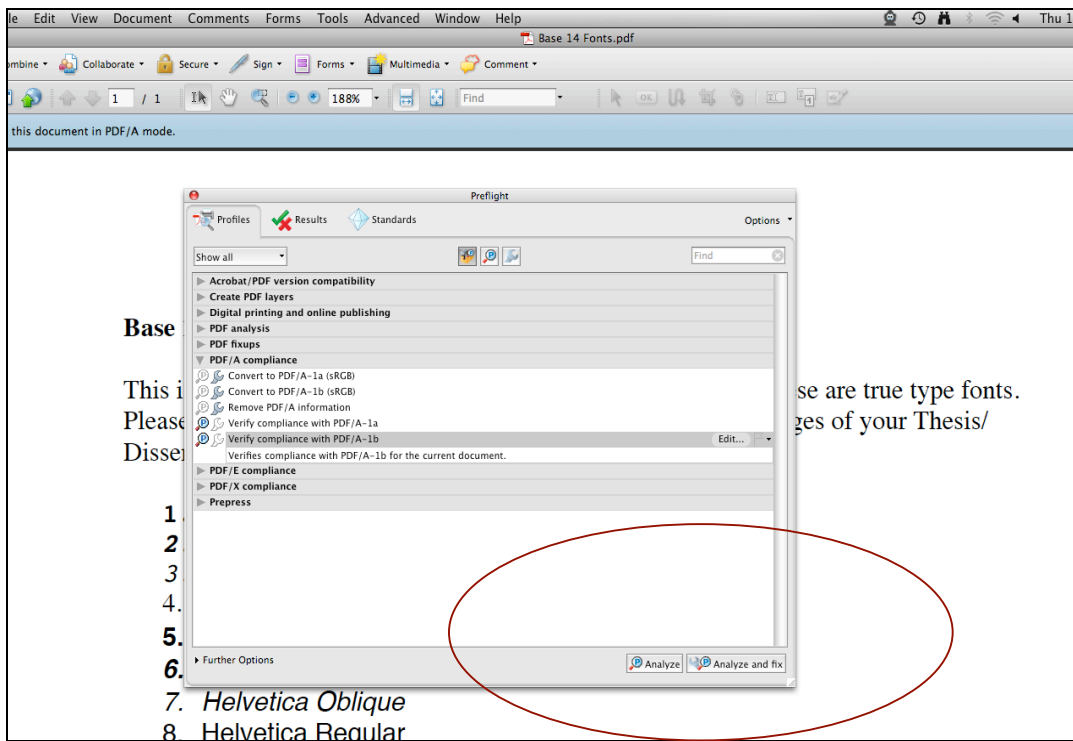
le Edit View Document Comments Forms Tools Advanced Window Help

Thu 1

Base 14 Fonts.pdf

mbine ▾ Collaborate ▾ Secure ▾ Sign ▾ Forms ▾ Multimedia ▾ Comment ▾

1 / 1 188% Find

this document in PDF/A mode.

Preflight

Profiles Results Standards Options ▾

Show all Find

▶ Acrobat/PDF version compatibility
▶ Create PDF layers
▶ Digital printing and online publishing
▶ PDF analysis
▶ PDF fixups
▼ PDF/A compliance
Convert to PDF/A-1a (sRGB)
Convert to PDF/A-1b (sRGB)
Remove PDF/A information
Verify compliance with PDF/A-1a
Verify compliance with PDF/A-1b Edit...
Verifies compliance with PDF/A-1b for the current document.
▶ PDF/E compliance
▶ PDF/X compliance
▶ Prepress

▸ Further Options

Analyze Analyze and fix

Base

This i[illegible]se are true type fonts. Please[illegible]ges of your Thesis/ Disser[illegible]

1.
2.
3.
4.
5.
6.
7. Helvetica Oblique
8. Helvetica Regular